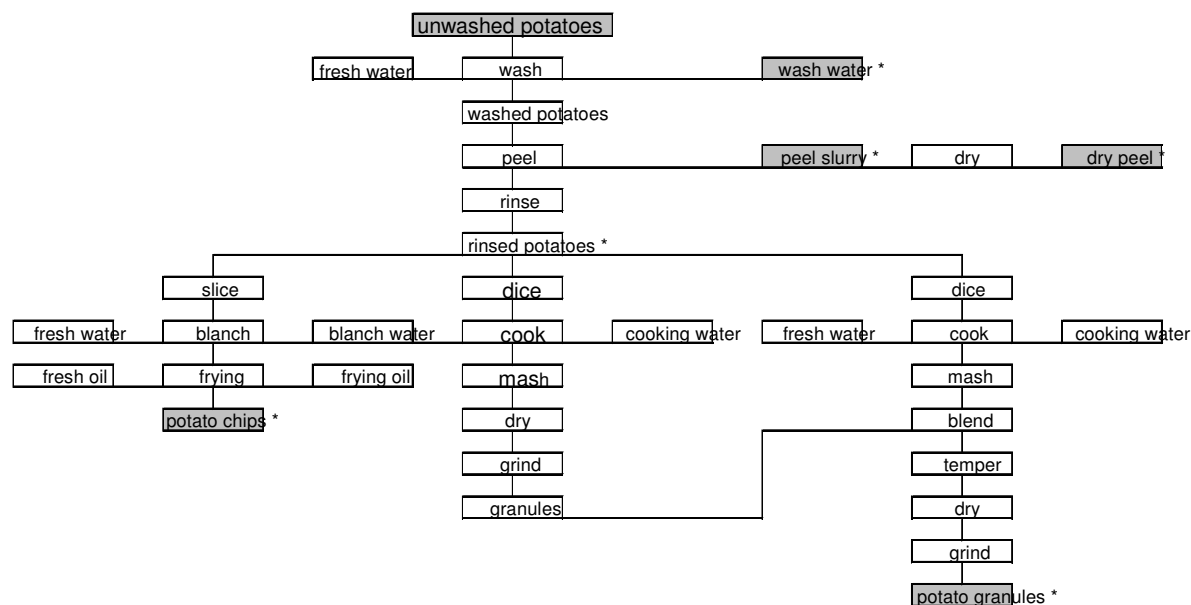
unwashed potatoes

fresh water
wash
wash water *

washed potatoes

peel
peel slurry *
dry
dry peel *

rinse

rinsed potatoes *

slice
fresh water
blanch
blanch water
fresh oil
frying
frying oil
potato chips *

dice
cook
cooking water
mash
dry
grind
granules

dice
fresh water
cook
cooking water
mash
blend
temper
dry
grind
potato granules *